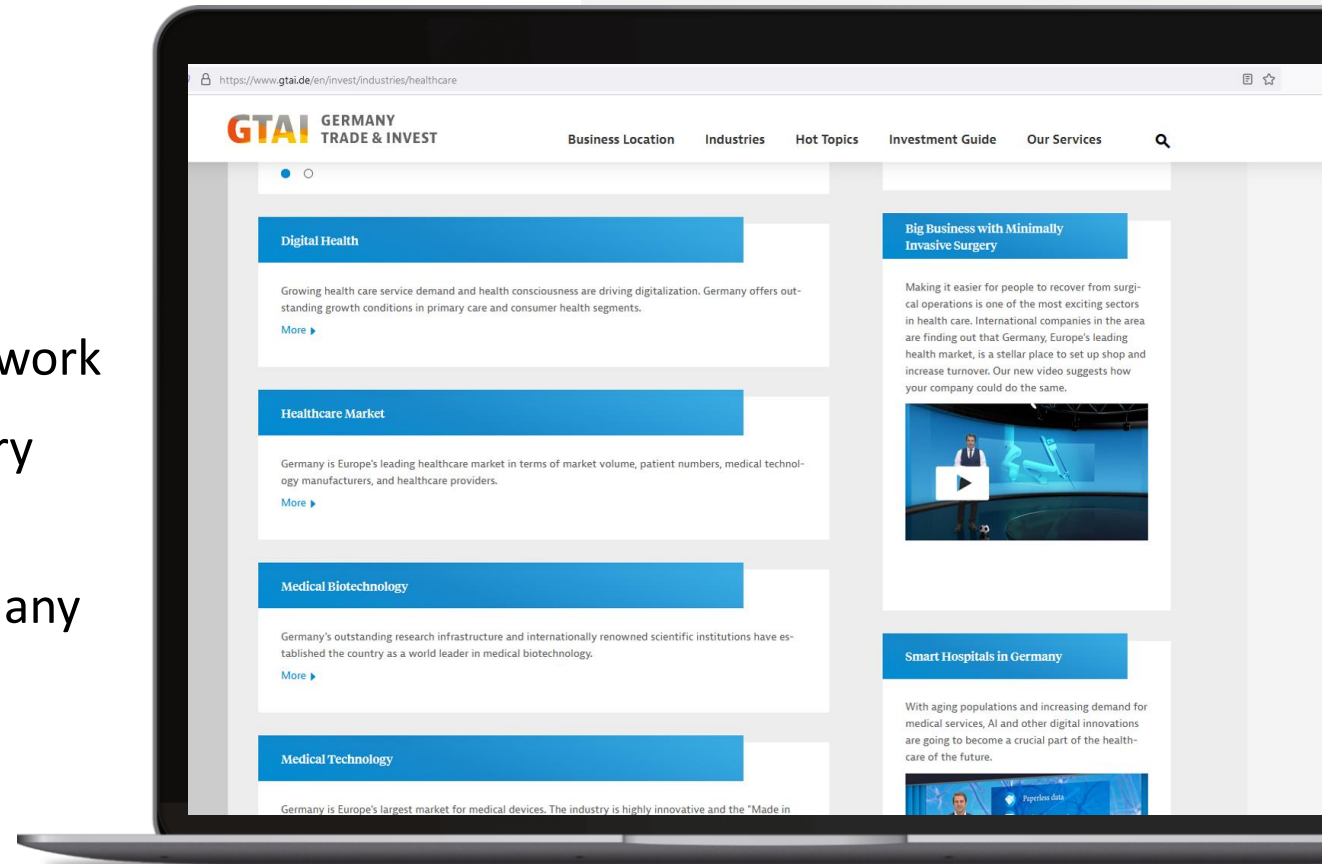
work

ry

any

https://www.gtai.de/en/invest/industries/healthcare

GTAI GERMANY TRADE & INVEST

Business Location Industries Hot Topics Investment Guide Our Services

Digital Health

Growing health care service demand and health consciousness are driving digitalization. Germany offers outstanding growth conditions in primary care and consumer health segments.

More

Healthcare Market

Germany is Europe's leading healthcare market in terms of market volume, patient numbers, medical technology manufacturers, and healthcare providers.

More

Medical Biotechnology

Germany's outstanding research infrastructure and internationally renowned scientific institutions have established the country as a world leader in medical biotechnology.

More

Medical Technology

Germany is Europe's largest market for medical devices. The industry is highly innovative and the "Made in

Big Business with Minimally Invasive Surgery

Making it easier for people to recover from surgical operations is one of the most exciting sectors in health care. International companies in the area are finding out that Germany, Europe's leading health market, is a stellar place to set up shop and increase turnover. Our new video suggests how your company could do the same.

Smart Hospitals in Germany

With aging populations and increasing demand for medical services, AI and other digital innovations are going to become a crucial part of the healthcare of the future.

Paperless data